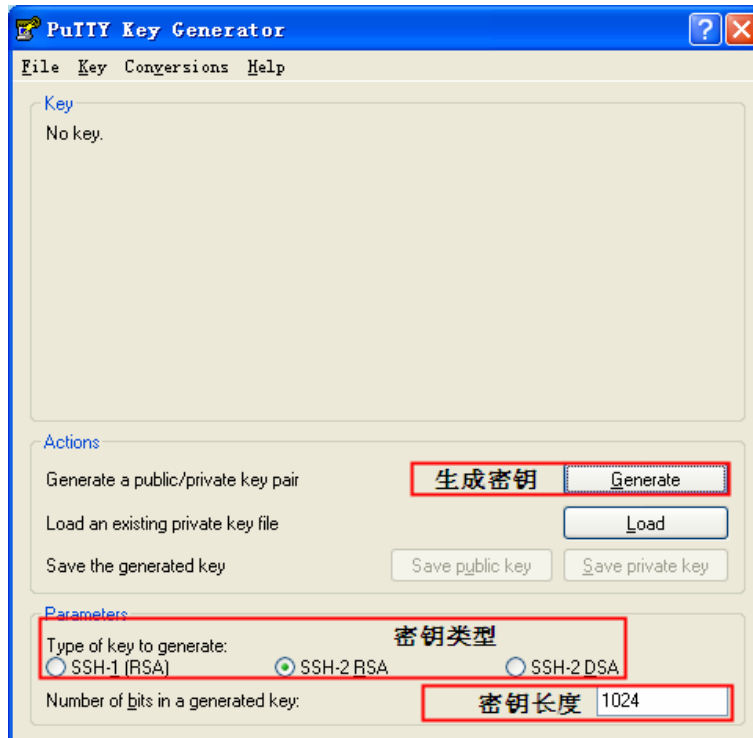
PuTTY Key Generator

File Key Conversions Help

Key
No key.

Actions
Generate a public/private key pair
生成密钥
Generate
Load an existing private key file
Load
Save the generated key
Save public key
Save private key

Parameters
Type of key to generate:
密钥类型
SSH-1 (RSA)
SSH-2 RSA
SSH-2 DSA
Number of bits in a generated key:
密钥长度
1024